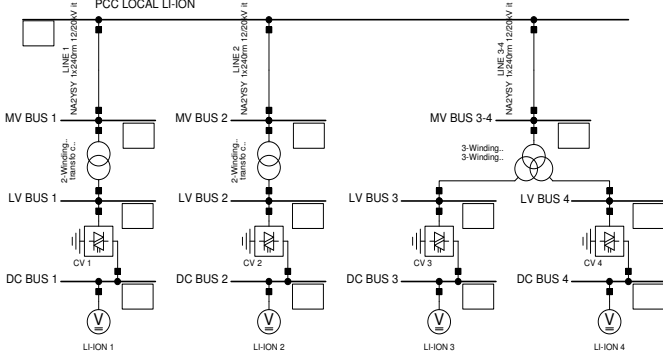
PCC LOCAL LI-ION

LINE 1
NA2YSY 1x240rm 12/20kV it

LINE 2
NA2YSY 1x240rm 12/20kV it

LINE 3-4
NA2YSY 1x240rm 12/20kV it

MV BUS 1

MV BUS 2

MV BUS 3-4

2-Winding..
transfo c..

2-Winding..
transfo c..

3-Winding..
3-Winding..

LV BUS 1

LV BUS 2

LV BUS 3

LV BUS 4

CV 1

CV 2

CV 3

CV 4

DC BUS 1

DC BUS 2

DC BUS 3

DC BUS 4

V

V

V

V

LI-ION 1

LI-ION 2

LI-ION 3

LI-ION 4